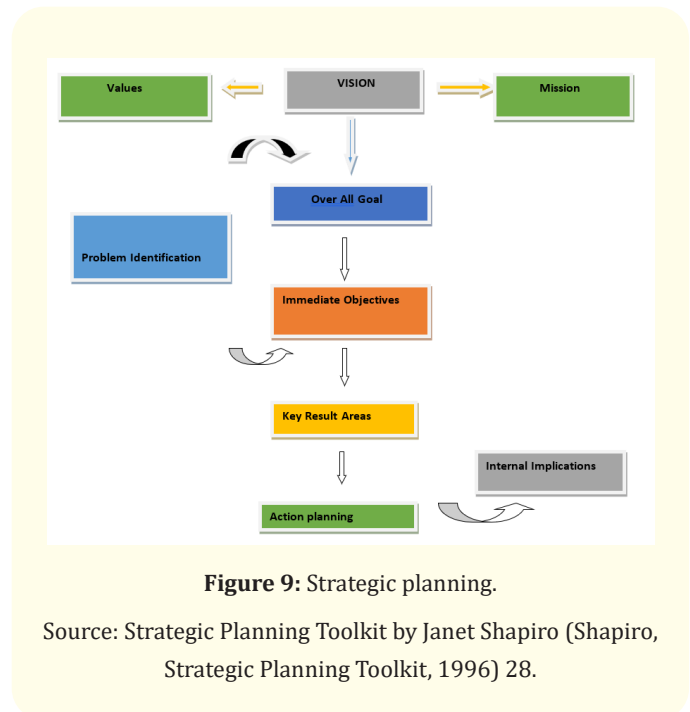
Values

VISION

Mission

Over All Goal

Problem Identification

Immediate Objectives

Key Result Areas

Internal Implications

Action planning

**Figure 9:** Strategic planning.

Source: Strategic Planning Toolkit by Janet Shapiro (Shapiro, Strategic Planning Toolkit, 1996) 28.